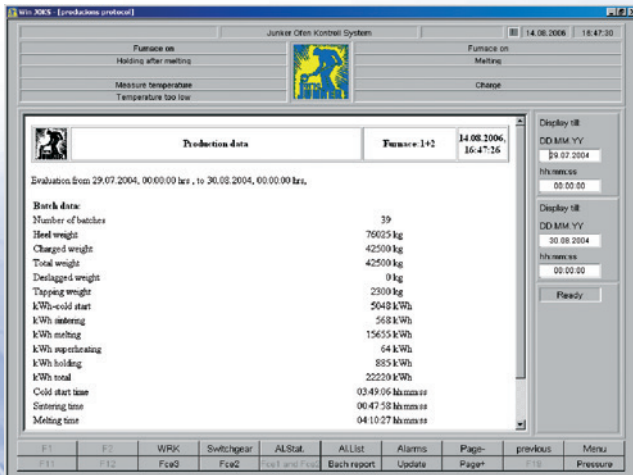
Win JOKS - [productions protocol]

Junker Ofen Kontroll System

14.08.2006 16:47:30

Furnace on
Holding after melting

Measure temperature
Temperature too low

Furnace on
Melting

Charge

JUNKER

Production data

Furnace:1+2

14.08.2006, 16:47:26

Evaluation from 29.07.2004, 00:00:00 hrs. , to 30.08.2004, 00:00:00 hrs.

Batch data:

| | | |
|---|---|---|
| Number of batches | 39 | |
| Heel weight | 76025 | kg |
| Charged weight | 42500 | kg |
| Total weight | 42500 | kg |
| Deslagged weight | 0 | kg |
| Tapping weight | 2300 | kg |
| kWh-cold start | 5048 | kWh |
| kWh sintering | 568 | kWh |
| kWh melting | 15655 | kWh |
| kWh superheating | 64 | kWh |
| kWh holding | 885 | kWh |
| kWh total | 22220 | kWh |
| Cold start time | 03:49:06 | hh:mm:ss |
| Sintering time | 00:47:58 | hh:mm:ss |
| Melting time | 04:10:27 | hh:mm:ss |

Display till
DD.MM.YY
29.07.2004
hh:mm:ss
00:00:00

Display till
DD.MM.YY
30.08.2004
hh:mm:ss
00:00:00

Ready

F1 | F2 | WRK | Switchgear | Al.Stat. | Al.List | Alarms | Page- | previous | Menu
F11 | F12 | Fce3 | Fce2 | Fce1 and Fce2 | Bach report | Update | Page+ | F19 | Pressure